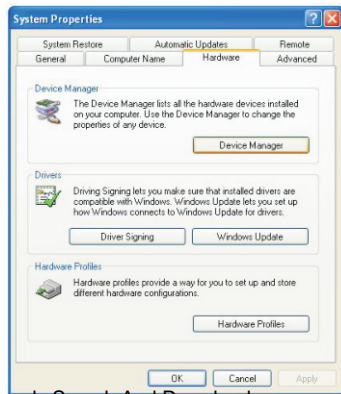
System Properties

System Restore | Automatic Updates | Remote
General | Computer Name | Hardware | Advanced

Device Manager

The Device Manager lists all the hardware devices installed on your computer. Use the Device Manager to change the properties of any device.

Device Manager

Drivers

Driving Signing lets you make sure that installed drivers are compatible with Windows. Windows Update lets you set up how Windows connects to Windows Update for drivers.

Driver Signing

Windows Update

Hardware Profiles

Hardware profiles provide a way for you to set up and store different hardware configurations.

Hardware Profiles

OK

Cancel

Apply

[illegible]